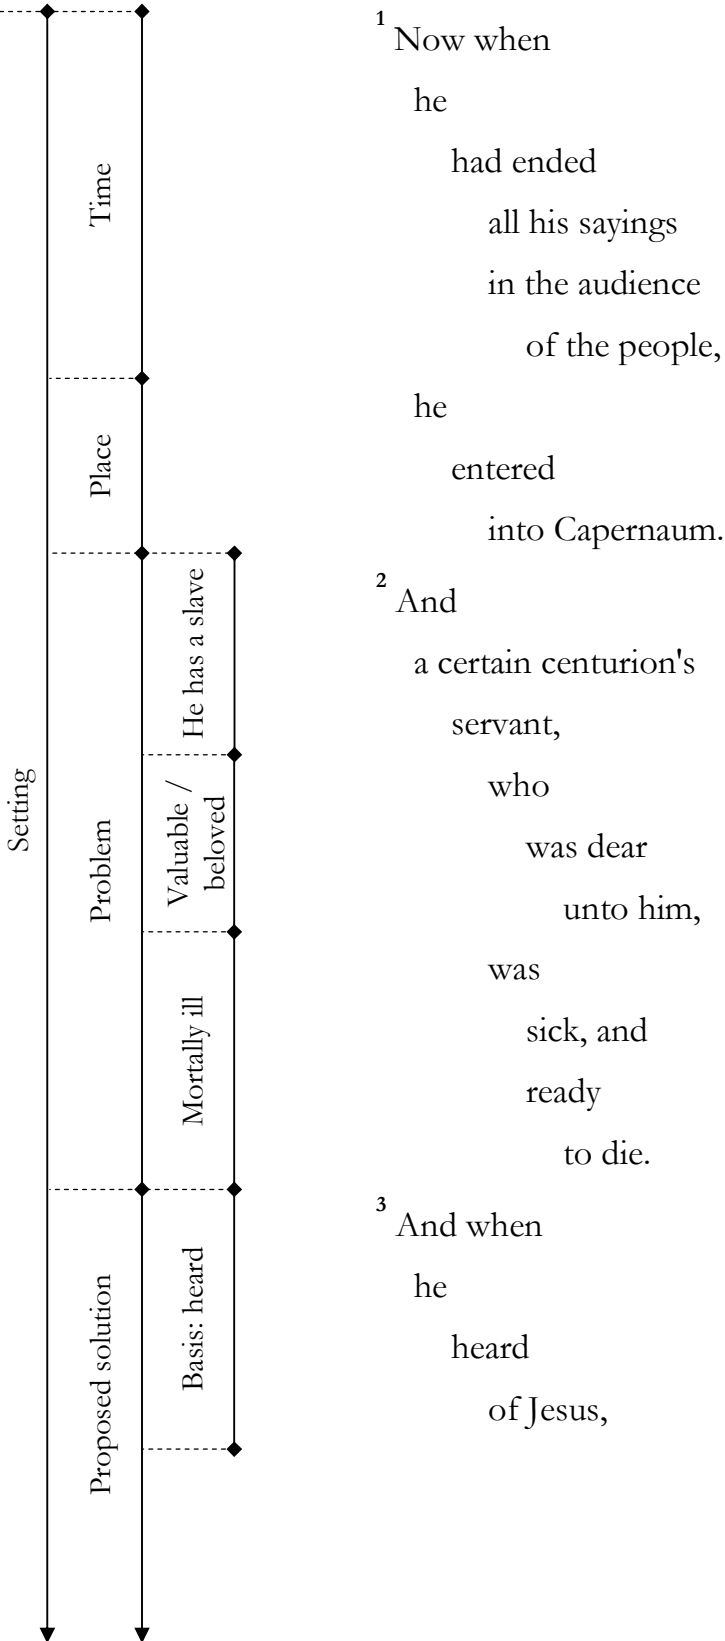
Setting

Time

Place

Problem

He has a slave

Valuable / beloved

Mortally ill

Proposed solution

Basis: heard

$^1$ Now when
he
had ended
all his sayings
in the audience
of the people,
he
entered
into Capernaum.

$^2$ And
a certain centurion's
servant,
who
was dear
unto him,
was
sick, and
ready
to die.

$^3$ And when
he
heard
of Jesus,